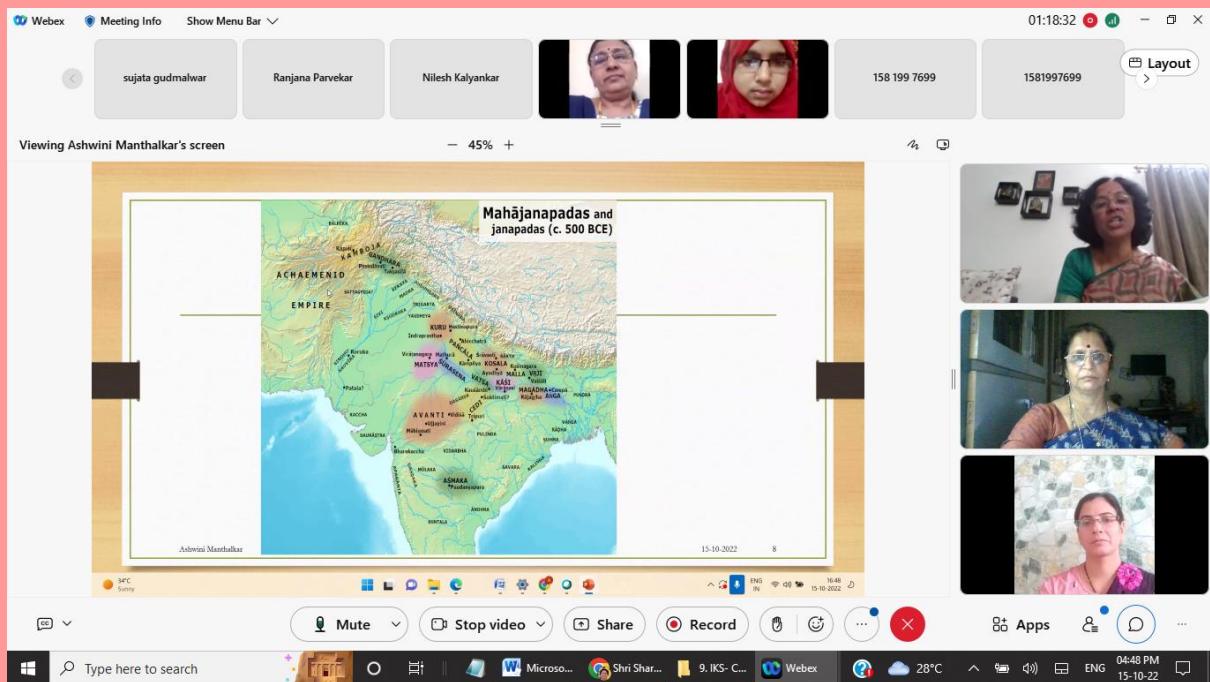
Webex Meeting Info Show Menu Bar

01:18:32

sujata gudmalwar

Ranjana Parvekar

Nilesh Kalyankar

158 199 7699

1581997699

Layout

Viewing Ashwini Manthalkar's screen

45%

Mahājanapadas and janapadas (c. 500 BCE)

BALKHA

KAMBOJA

GANDHARA

Kapisa

Pushkalavati

Taxila

ACHAEMENID

EMPIRE

SATTAGYDIA

MADRA

TRIGARTA

KEKAYA

YAUDHEYA

KURU

Hastinapura

Indraprastha

PANCALA

Ahicchatra

Viratanagara

Mathura

MATSYA

SURASENA

KOSALA

Sravasti

Kapilavastu

MALLA

VAJJI

Kusinagara

Ayodhya

Vaisali

KASI

VATSA

Varanasi

Kausambi

MAGADHA

Rajagaha

Campa

ANGA

CEDI

AVANTI

Ujjayini

Mahismati

Vidisa

Tripuri

KACCHA

SAURASTRA

PULINDA

VANGA

SUMHA

KALINGA

Bharukaccha

VIDARBHA

MULAKA

SAVARA

ASMAKA

Paudanyapura

ANDHRA

KUNTALA

Patala

Ashwini Manthalkar

15-10-2022

8

34°C Sunny

ENG IN

16:48 15-10-2022

Mute

Stop video

Share

Record

Apps

Type here to search

Microso...

Shri Shar...

9. IKS- C...

Webex

28°C

ENG

04:48 PM 15-10-22